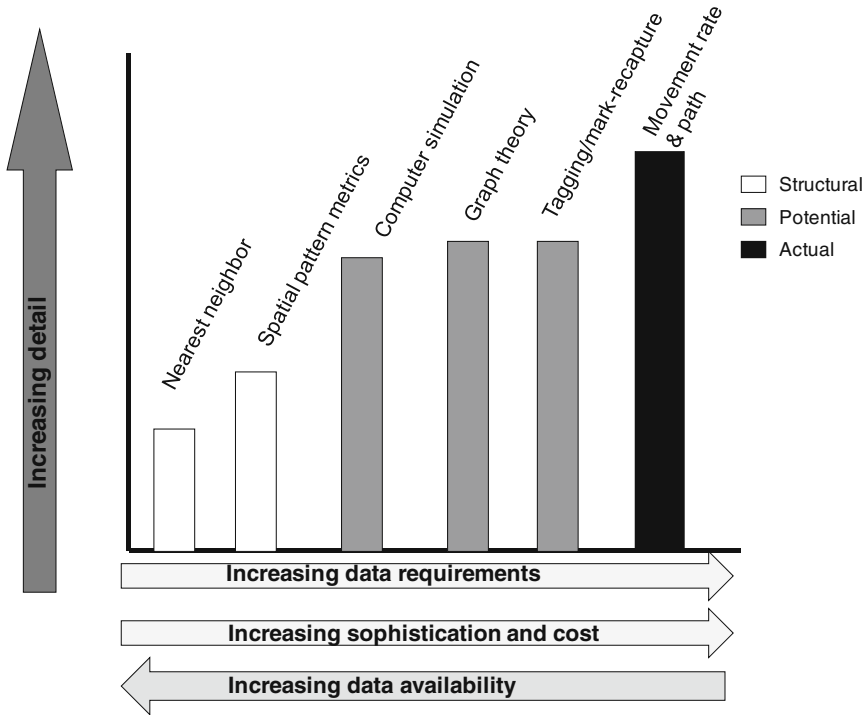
Increasing detail

Nearest neighbor
Spatial pattern metrics
Computer simulation
Graph theory
Tagging/mark-recapture
Movement rate & path

Structural
Potential
Actual

Increasing data requirements
Increasing sophistication and cost
Increasing data availability